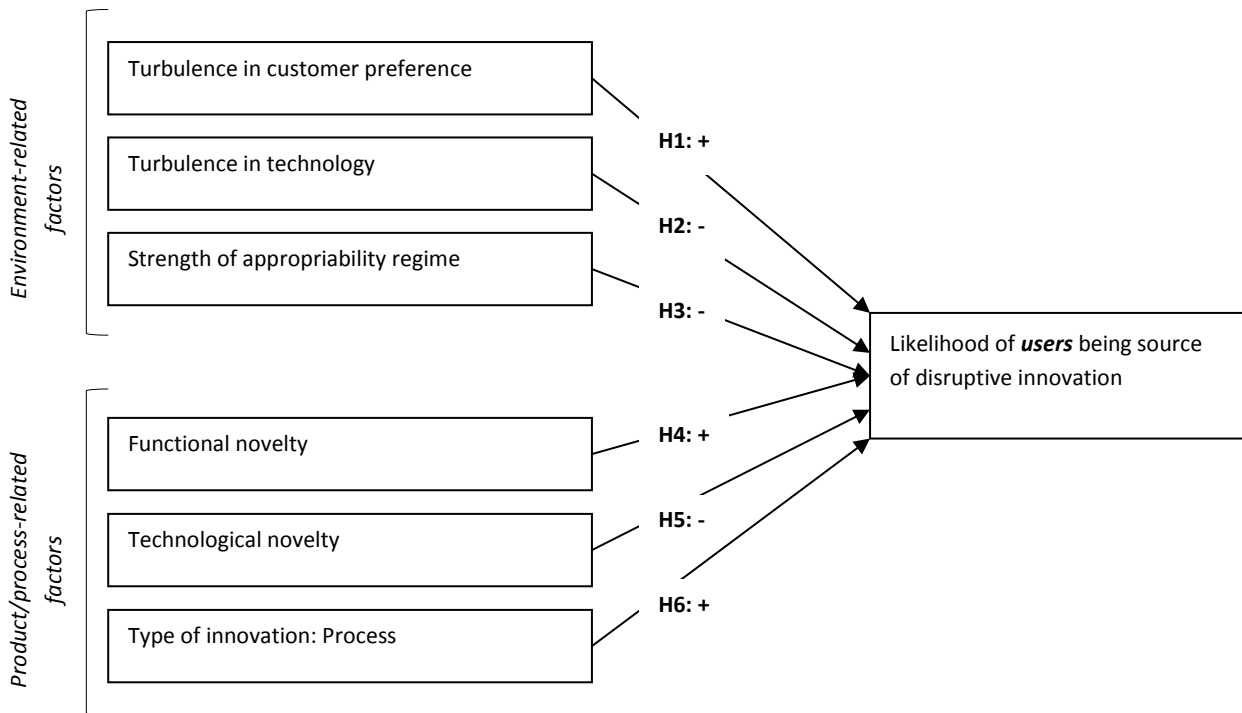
Environment-related factors

Turbulence in customer preference

Turbulence in technology

Strength of appropriability regime

Product/process-related factors

Functional novelty

Technological novelty

Type of innovation: Process

H1: +

H2: -

H3: -

H4: +

H5: -

H6: +

Likelihood of ***users*** being source of disruptive innovation